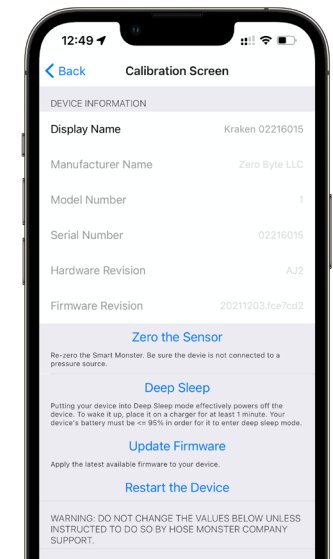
12:49

Back
Calibration Screen

DEVICE INFORMATION

Display Name Kraken 02216015

Manufacturer Name Zero Byte LLC

Model Number 1

Serial Number 02216015

Hardware Revision AJ2

Firmware Revision 20211203.fce7cd2

Zero the Sensor

Re-zero the Smart Monster. Be sure the devie is not connected to a pressure source.

Deep Sleep

Putting your device into Deep Sleep mode effectively powers off the device. To wake it up, place it on a charger for at least 1 minute. Your device's battery must be <= 95% in order for it to enter deep sleep mode.

Update Firmware

Apply the latest available firmware to your device.

Restart the Device

WARNING: DO NOT CHANGE THE VALUES BELOW UNLESS INSTRUCTED TO DO SO BY HOSE MONSTER COMPANY SUPPORT.